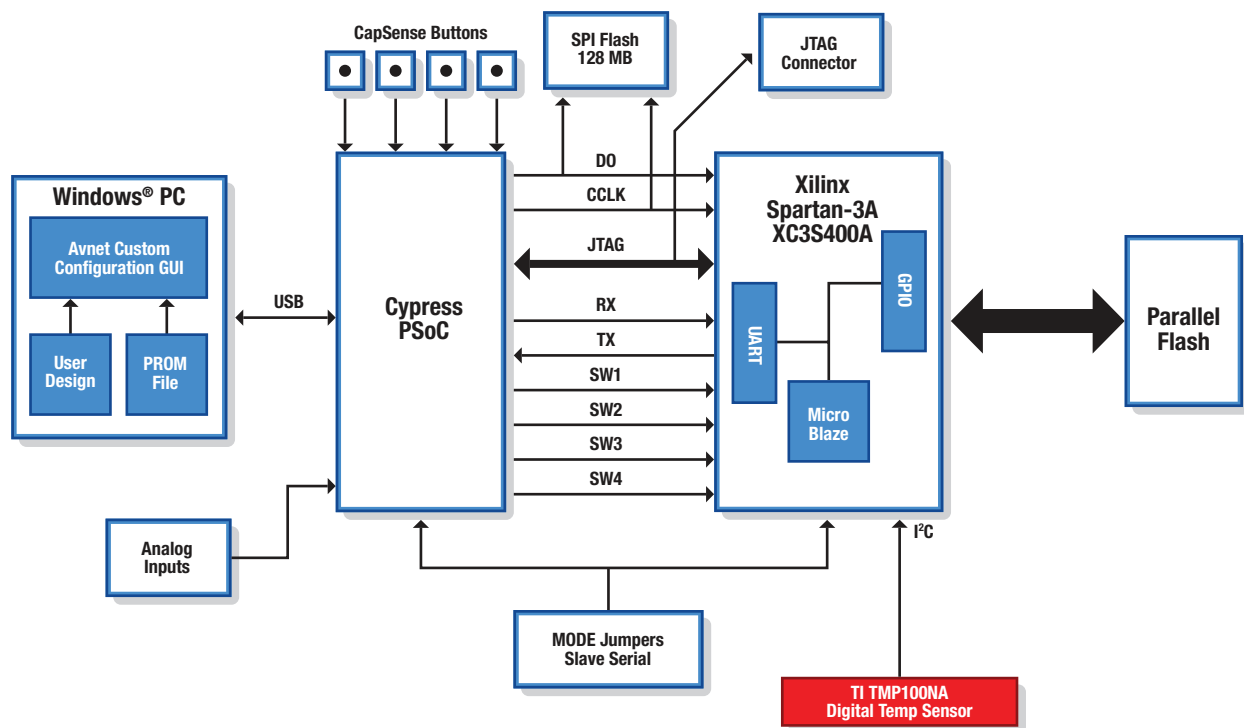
CapSense Buttons

SPI Flash
128 MB

JTAG
Connector

Windows® PC

Avnet Custom
Configuration GUI

User
Design

PROM
File

USB

Cypress
PSoC

DO

CCLK

JTAG

RX

TX

SW1

SW2

SW3

SW4

Xilinx
Spartan-3A
XC3S400A

GPIO

UART

Micro
Blaze

Parallel
Flash

Analog
Inputs

$I^2C$

MODE Jumpers
Slave Serial

TI TMP100NA
Digital Temp Sensor